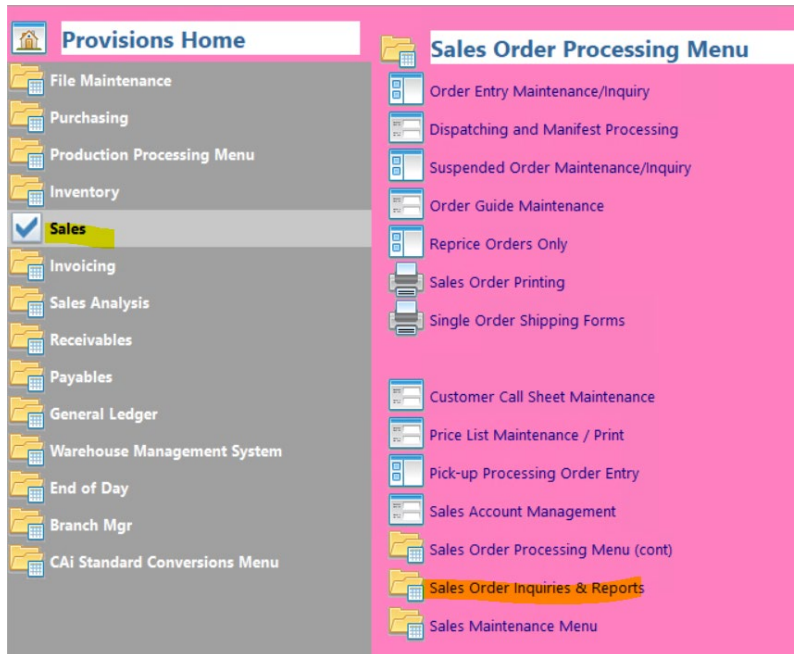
Provisions Home

File Maintenance
Purchasing
Production Processing Menu
Inventory
Sales
Invoicing
Sales Analysis
Receivables
Payables
General Ledger
Warehouse Management System
End of Day
Branch Mgr
CAi Standard Conversions Menu

Sales Order Processing Menu

Order Entry Maintenance/Inquiry
Dispatching and Manifest Processing
Suspended Order Maintenance/Inquiry
Order Guide Maintenance
Reprice Orders Only
Sales Order Printing
Single Order Shipping Forms

Customer Call Sheet Maintenance
Price List Maintenance / Print
Pick-up Processing Order Entry
Sales Account Management
Sales Order Processing Menu (cont)
Sales Order Inquiries & Reports
Sales Maintenance Menu